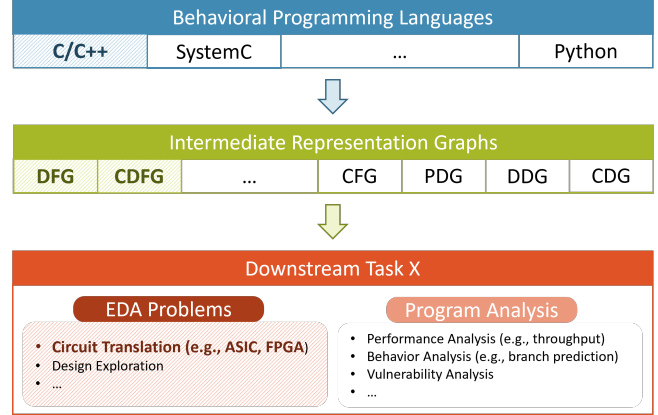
Behavioral Programming Languages

C/C++ | SystemC | … | Python

Intermediate Representation Graphs

DFG | CDFG | … | CFG | PDG | DDG | CDG

Downstream Task X

EDA Problems

• Circuit Translation (e.g., ASIC, FPGA)
• Design Exploration
• …

Program Analysis

• Performance Analysis (e.g., throughput)
• Behavior Analysis (e.g., branch prediction)
• Vulnerability Analysis
• …